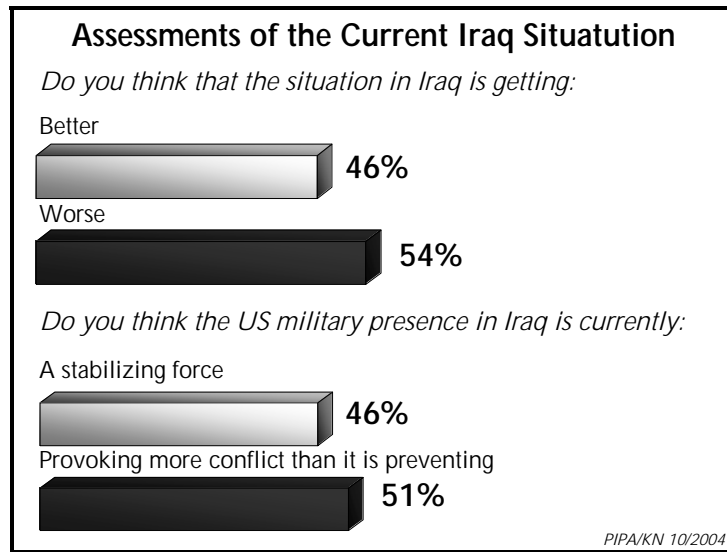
Assessments of the Current Iraq Situatution

Do you think that the situation in Iraq is getting:

Better

46%

Worse

54%

Do you think the US military presence in Iraq is currently:

A stabilizing force

46%

Provoking more conflict than it is preventing

51%

PIPA/KN 10/2004